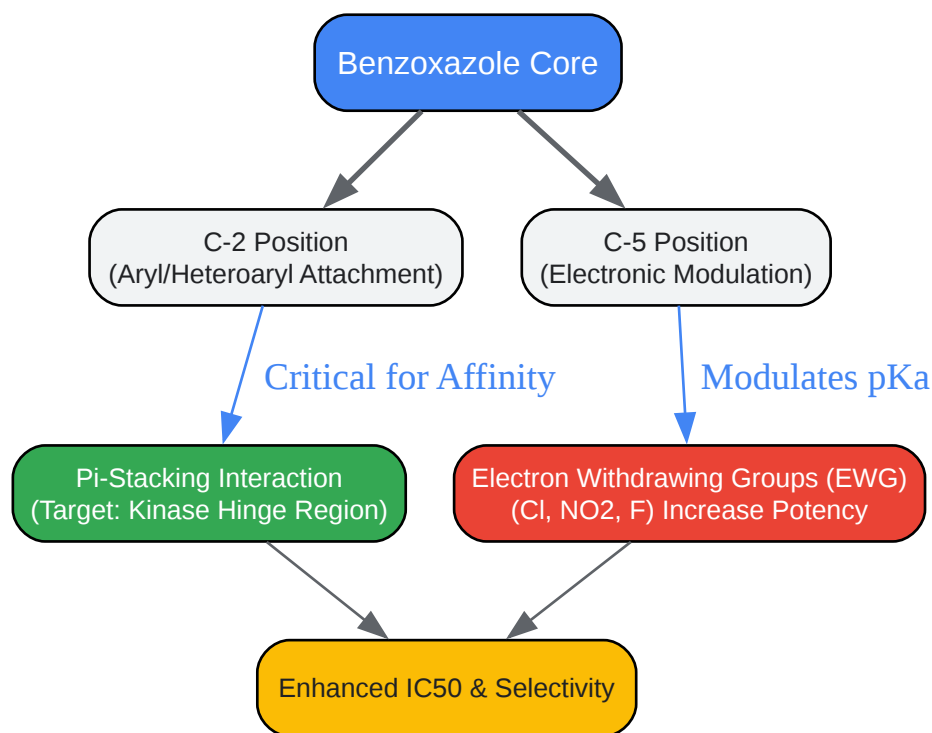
Benzoxazole Core

C-2 Position
(Aryl/Heteroaryl Attachment)

C-5 Position
(Electronic Modulation)

Critical for Affinity

Modulates pKa

Pi-Stacking Interaction
(Target: Kinase Hinge Region)

Electron Withdrawing Groups (EWG)
(Cl, NO2, F) Increase Potency

Enhanced IC50 & Selectivity